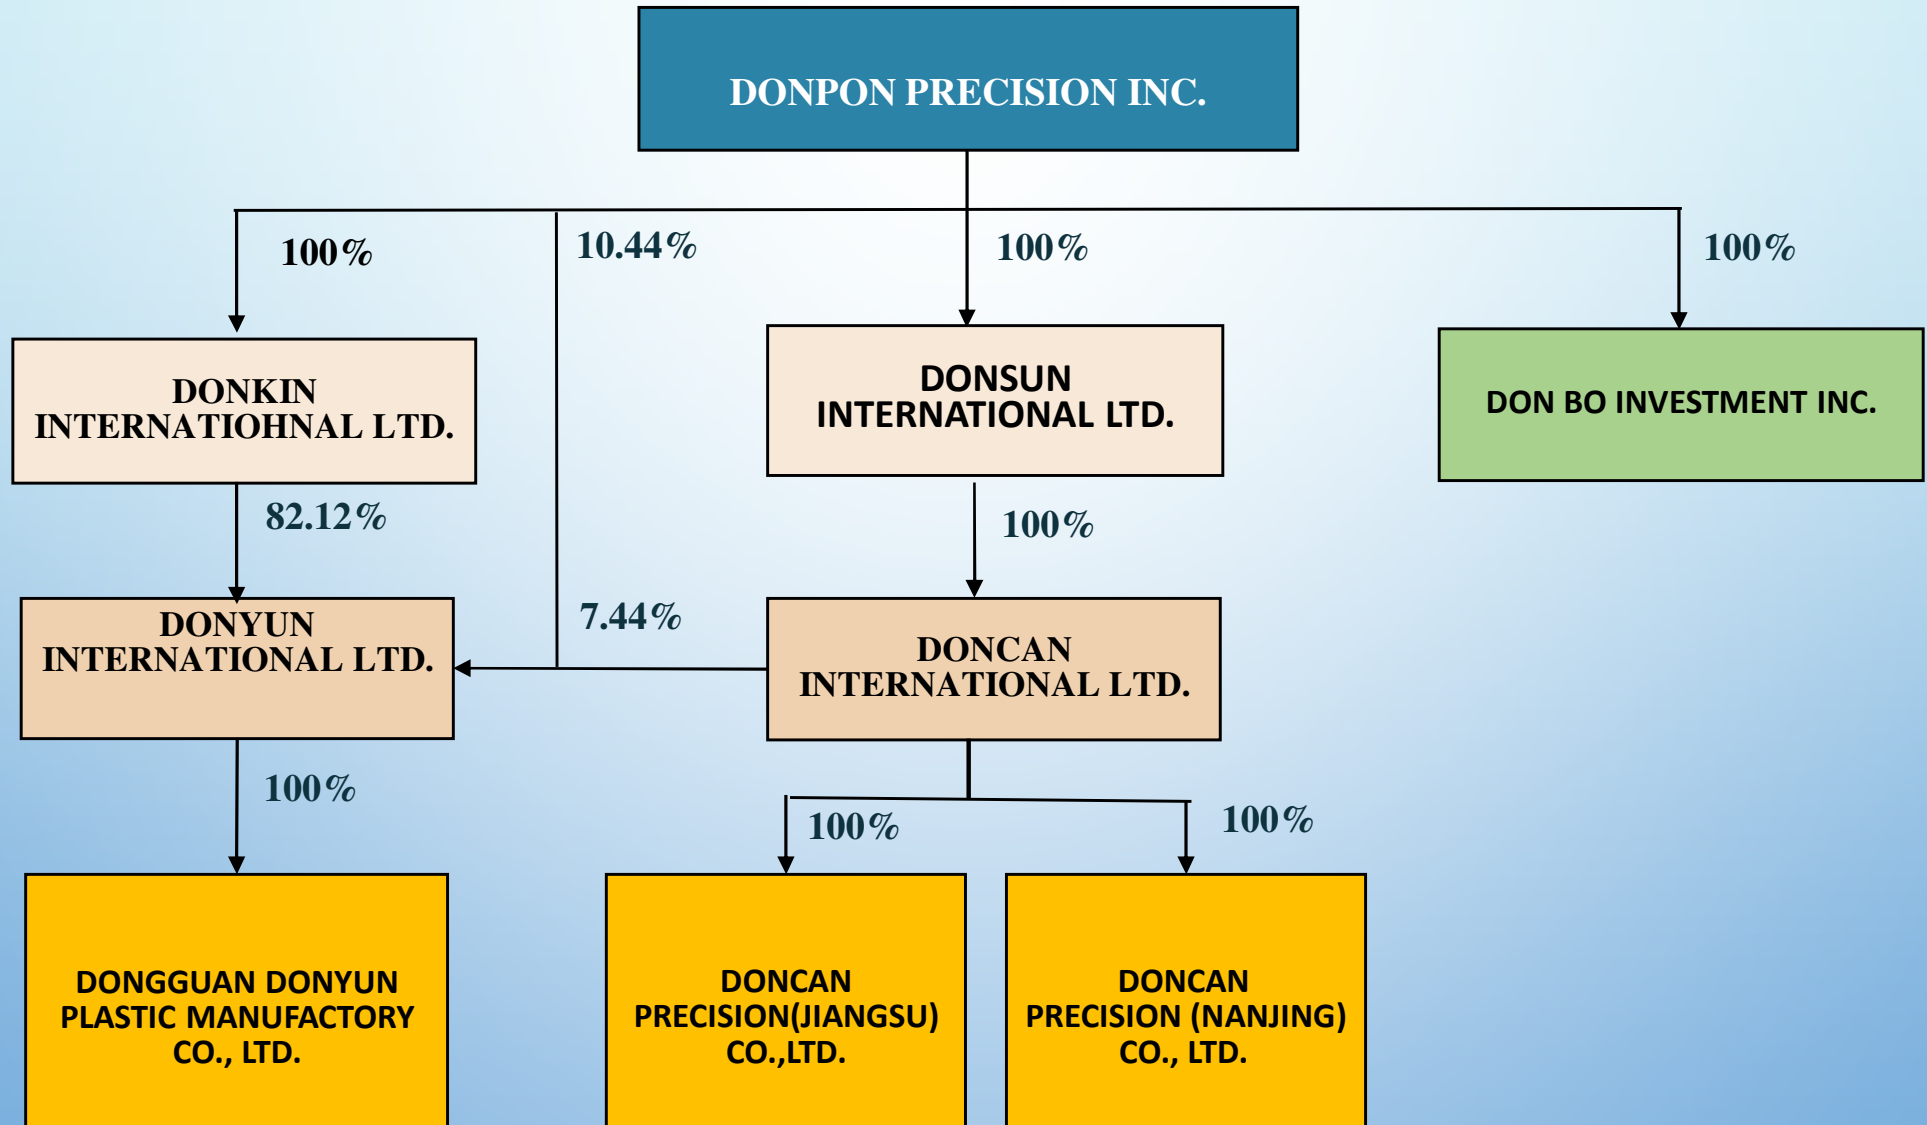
DONPON PRECISION INC.

100%

10.44%

100%

100%

DONKIN INTERNATIOHNAL LTD.

DONSUN INTERNATIONAL LTD.

DON BO INVESTMENT INC.

82.12%

100%

DONYUN INTERNATIONAL LTD.

7.44%

DONCAN INTERNATIONAL LTD.

100%

100%

100%

DONGGUAN DONYUN PLASTIC MANUFACTORY CO., LTD.

DONCAN PRECISION(JIANGSU) CO.,LTD.

DONCAN PRECISION (NANJING) CO., LTD.